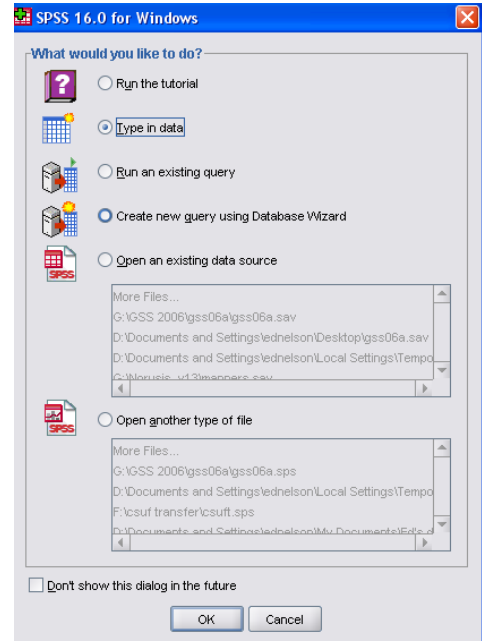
SPSS 16.0 for Windows

What would you like to do?

Run the tutorial

Type in data

Run an existing query

Create new query using Database Wizard

Open an existing data source

More Files...
G:\GSS 2006\gss06a\gss06a.sav
D:\Documents and Settings\ednelson\Desktop\gss06a.sav
D:\Documents and Settings\ednelson\Local Settings\Tempo
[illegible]

Open another type of file

More Files...
G:\GSS 2006\gss06a\gss06a.sps
D:\Documents and Settings\ednelson\Local Settings\Tempo
F:\csuf transfer\csuft.sps
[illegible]

Don't show this dialog in the future

OK Cancel